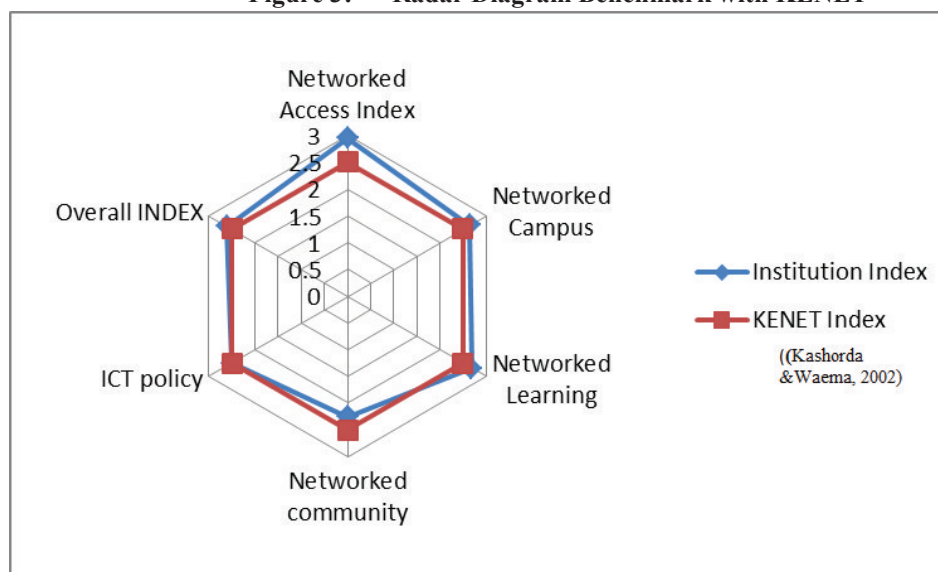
Figure 5: Radar Diagram Benchmark with KENET

Networked Access Index

3
2.5
2
1.5
1
0.5
0

Networked Campus

Networked Learning

Networked community

ICT policy

Overall INDEX

Institution Index

KENET Index

((Kashorda &Waema, 2002)